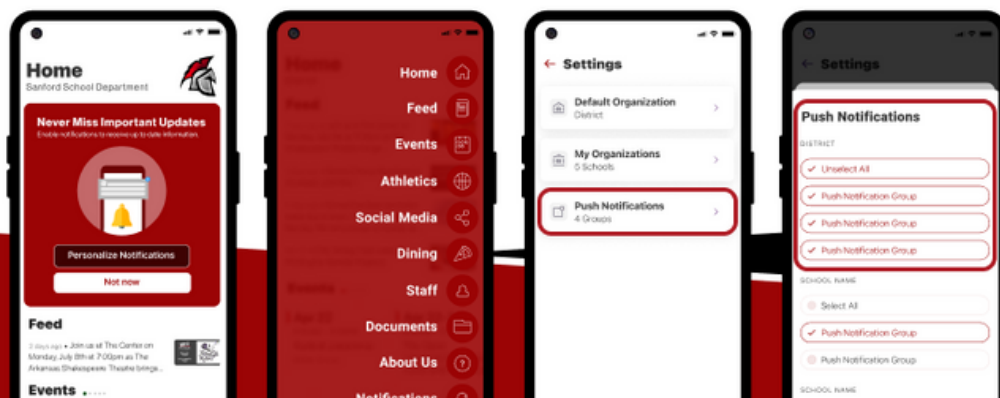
Home
Sanford School Department

Never Miss Important Updates
Enable notifications to receive up to date information.

Personalize Notifications

Not now

Feed

2 days ago • Join us at This Center on Monday, July 8th at 7:00pm as The Arkansas Shakespeare Theatre brings...

Events

Home
Feed
Events
Athletics
Social Media
Dining
Staff
Documents
About Us
Notifications

Settings

Default Organization
District

My Organizations
5 Schools

Push Notifications
4 Groups

Settings

Push Notifications

DISTRICT

Unselect All
Push Notification Group
Push Notification Group
Push Notification Group

SCHOOL NAME

Select All
Push Notification Group
Push Notification Group

SCHOOL NAME